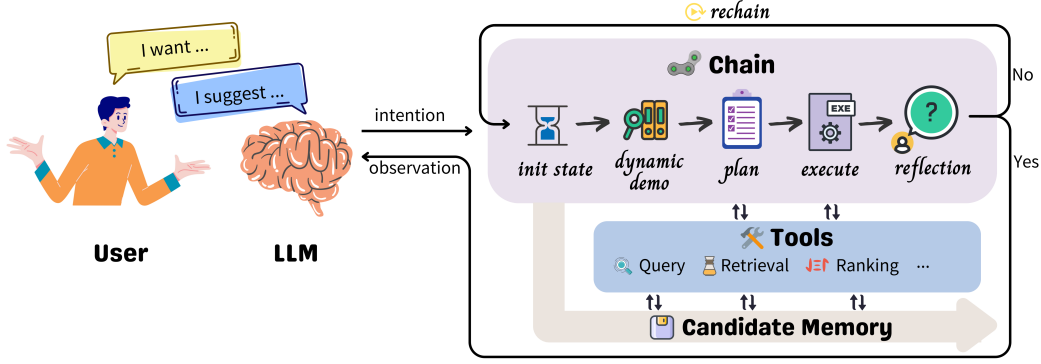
I want ...

I suggest ...

User

LLM

intention

observation

rechain

Chain

init state

dynamic demo

plan

execute

EXE

?

reflection

No

Yes

Tools

Query

Retrieval

Ranking

...

Candidate Memory